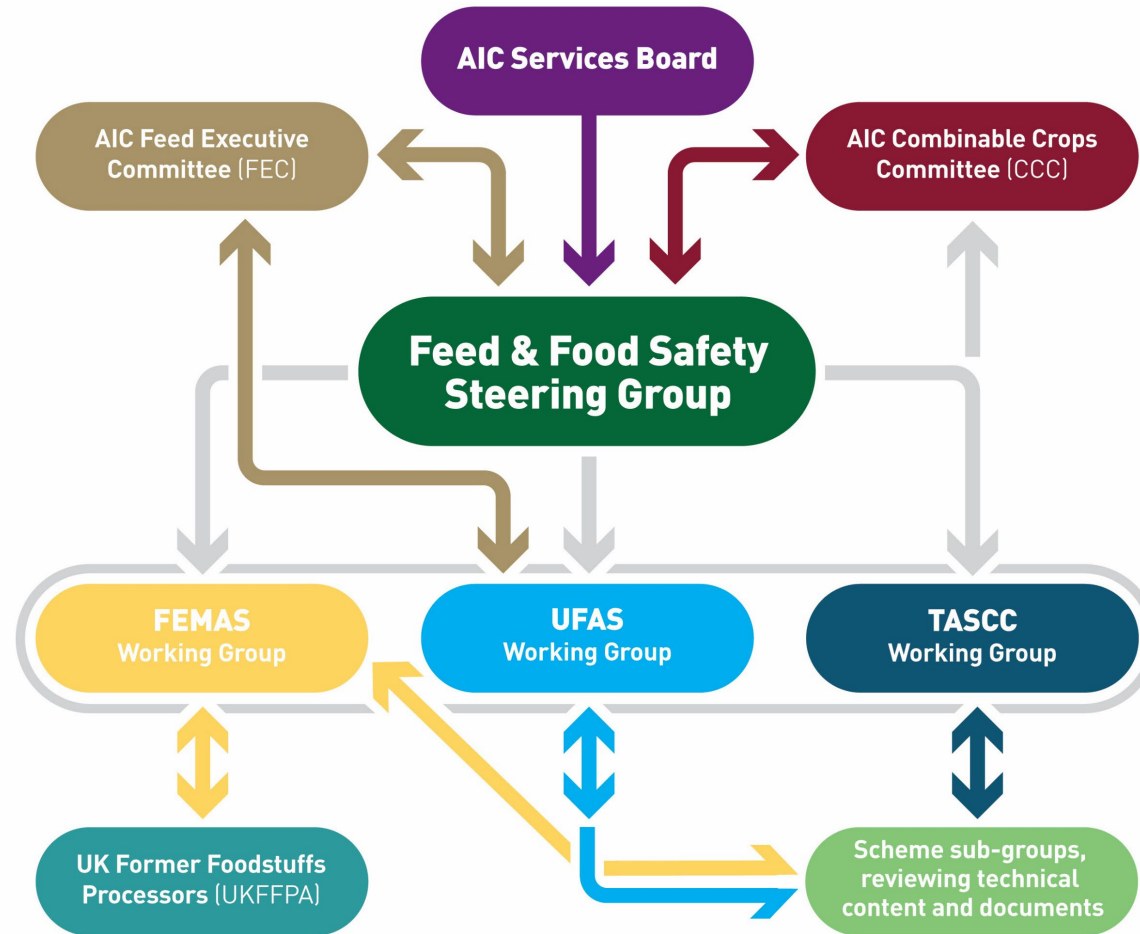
AIC Services Board

AIC Feed Executive Committee (FEC)

AIC Combinable Crops Committee (CCC)

Feed & Food Safety Steering Group

FEMAS Working Group

UFAS Working Group

TASCC Working Group

UK Former Foodstuffs Processors (UKFFPA)

Scheme sub-groups, reviewing technical content and documents